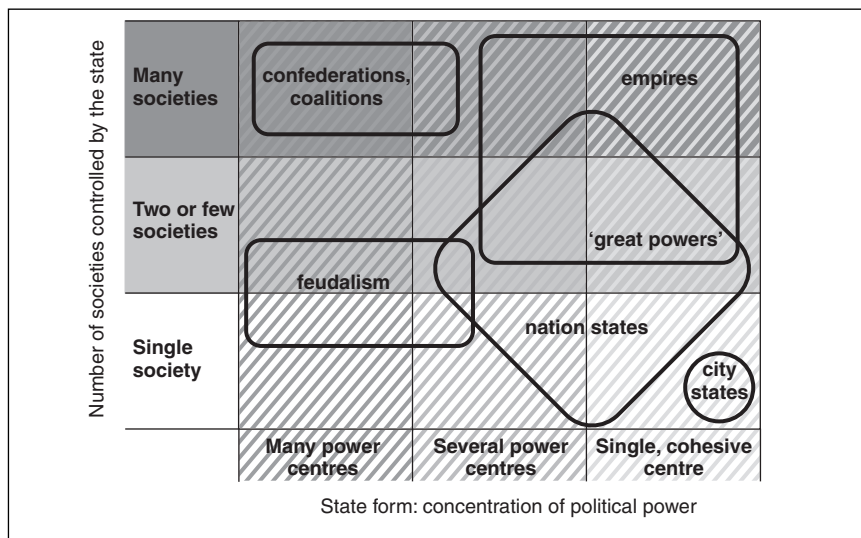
Number of societies controlled by the state

Many societies

Two or few societies

Single society

confederations, coalitions

empires

'great powers'

feudalism

nation states

city states

Many power centres

Several power centres

Single, cohesive centre

State form: concentration of political power